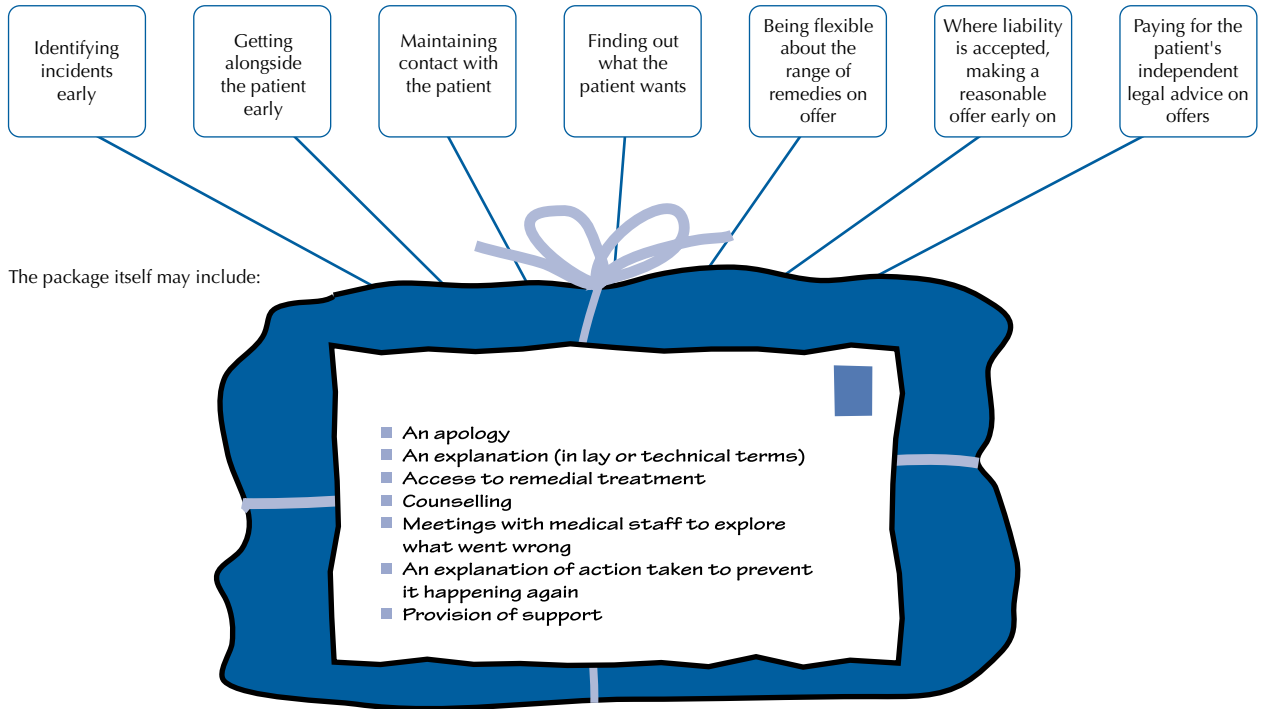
Identifying incidents early

Getting alongside the patient early

Maintaining contact with the patient

Finding out what the patient wants

Being flexible about the range of remedies on offer

Where liability is accepted, making a reasonable offer early on

Paying for the patient's independent legal advice on offers

The package itself may include:

- An apology
- An explanation (in lay or technical terms)
- Access to remedial treatment
- Counselling
- Meetings with medical staff to explore what went wrong
- An explanation of action taken to prevent it happening again
- Provision of support